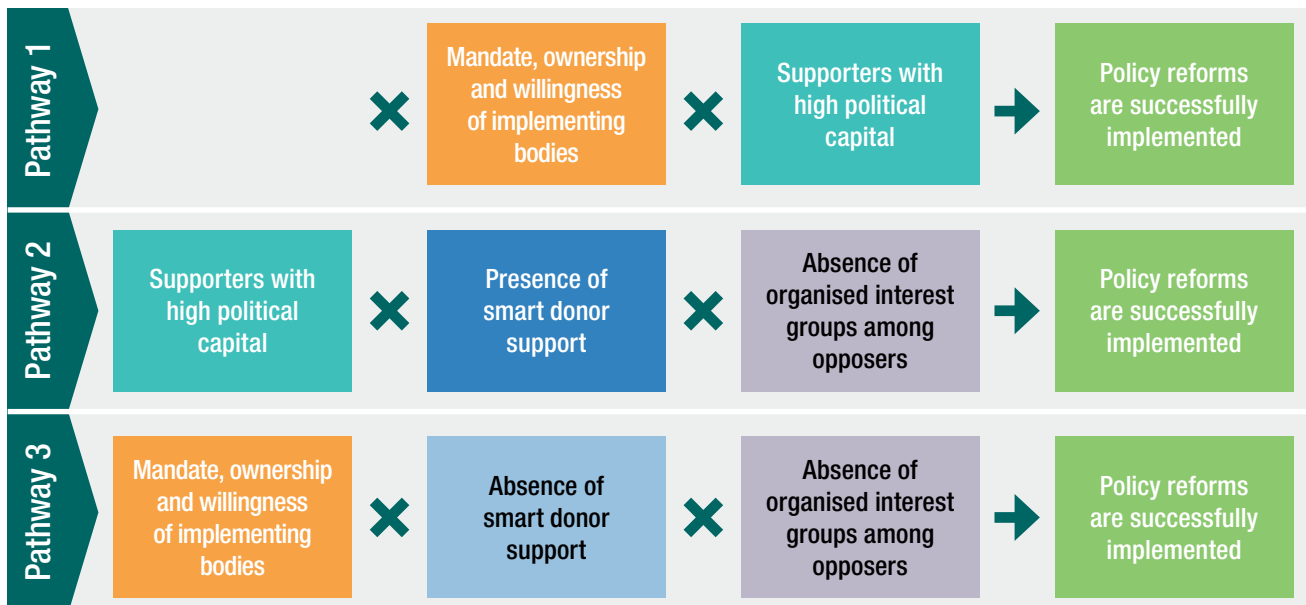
Pathway 1

Mandate, ownership and willingness of implementing bodies

Supporters with high political capital

Policy reforms are successfully implemented

Pathway 2

Supporters with high political capital

Presence of smart donor support

Absence of organised interest groups among opposers

Policy reforms are successfully implemented

Pathway 3

Mandate, ownership and willingness of implementing bodies

Absence of smart donor support

Absence of organised interest groups among opposers

Policy reforms are successfully implemented